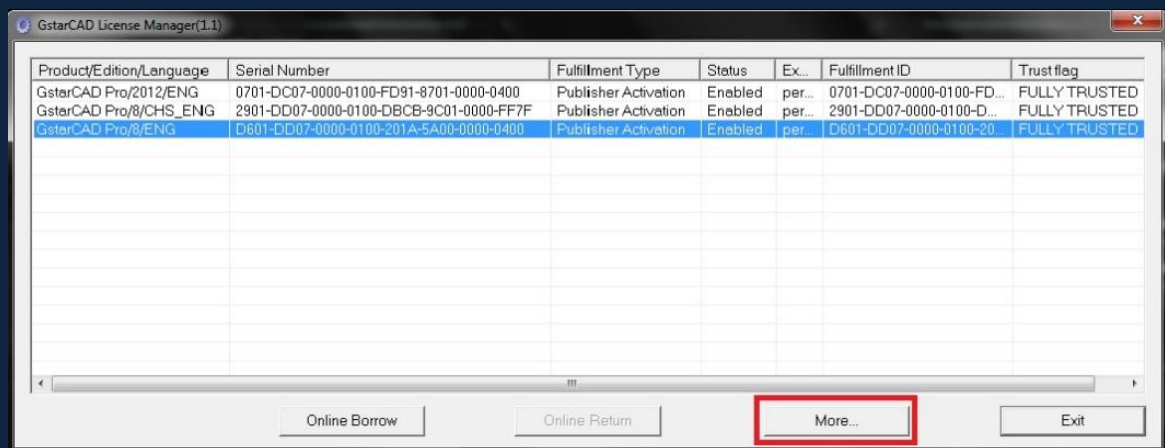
GstarCAD License Manager(1.1)

| Product/Edition/Language | Serial Number | Fulfillment Type | Status | Ex... | Fulfillment ID | Trust flag |
|---|---|---|---|---|---|---|
| GstarCAD Pro/2012/ENG | 0701-DC07-0000-0100-FD91-8701-0000-0400 | Publisher Activation | Enabled | per... | 0701-DC07-0000-0100-FD... | FULLY TRUSTED |
| GstarCAD Pro/8/CHS_ENG | 2901-DD07-0000-0100-DBCB-9C01-0000-FF7F | Publisher Activation | Enabled | per... | 2901-DD07-0000-0100-D... | FULLY TRUSTED |
| GstarCAD Pro/8/ENG | D601-DD07-0000-0100-201A-5A00-0000-0400 | Publisher Activation | Enabled | per... | D601-DD07-0000-0100-20... | FULLY TRUSTED |

Online Borrow
Online Return
More...
Exit